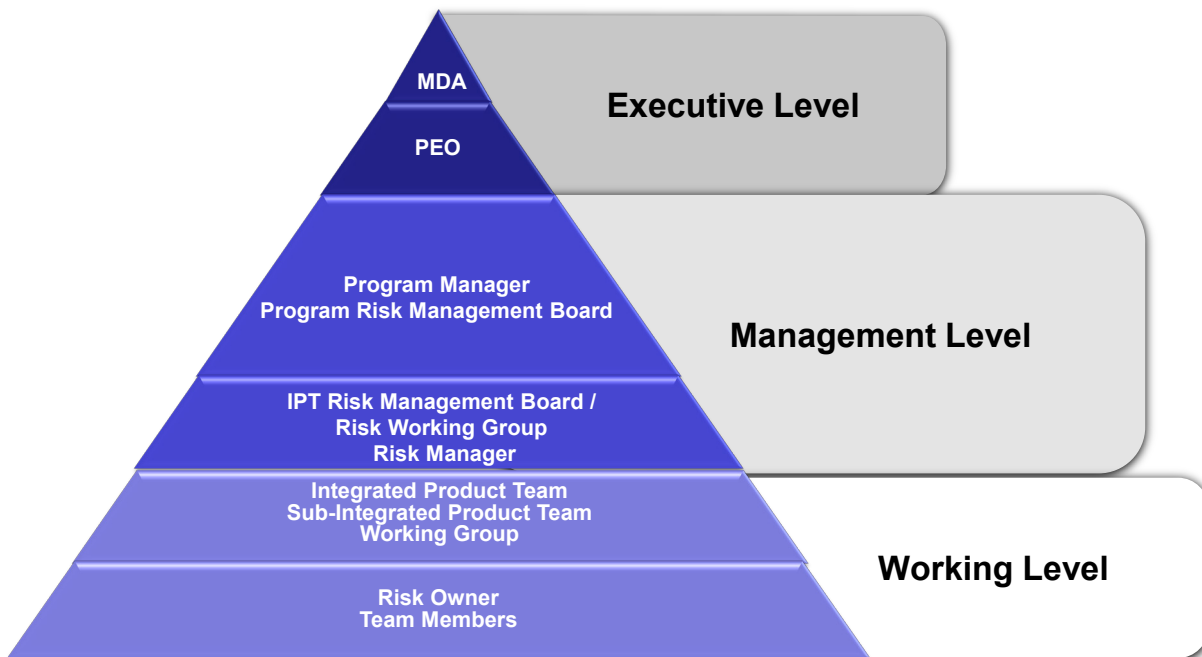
MDA

PEO

Executive Level

Program Manager
Program Risk Management Board

Management Level

IPT Risk Management Board /
Risk Working Group
Risk Manager

Integrated Product Team
Sub-Integrated Product Team
Working Group

Working Level

Risk Owner
Team Members